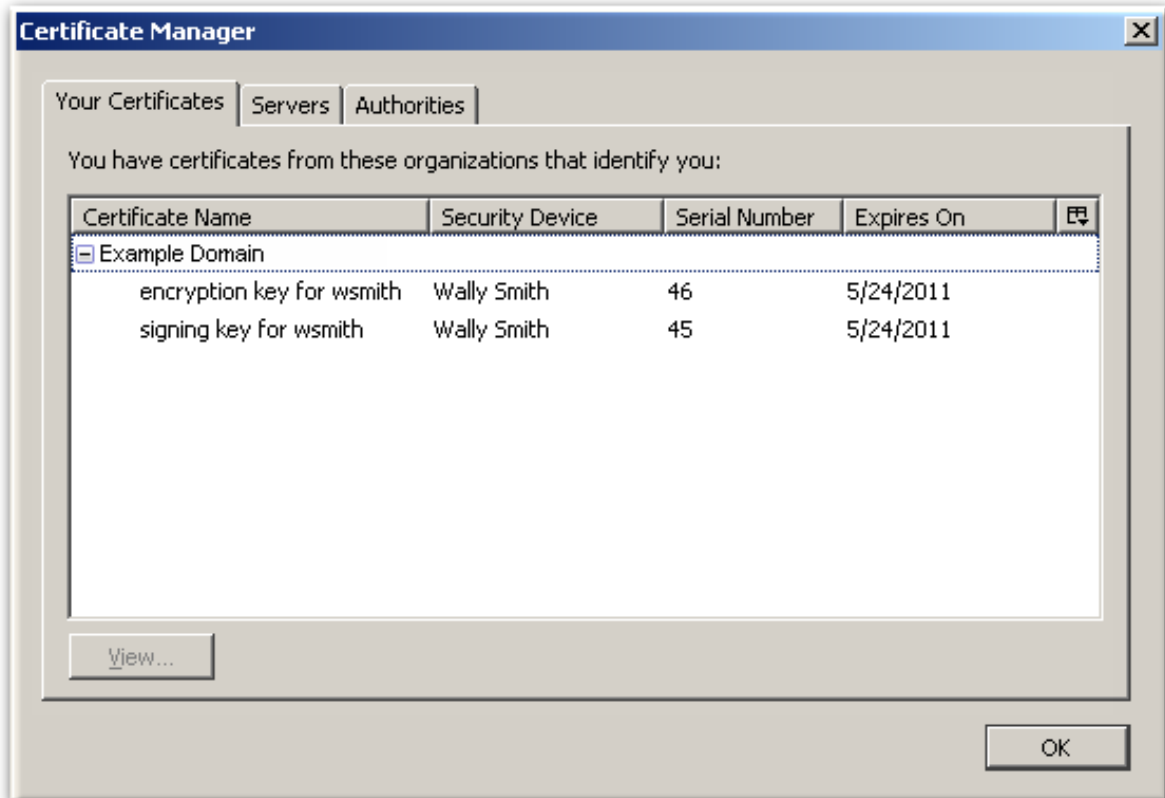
Certificate Manager

Your Certificates | Servers | Authorities

You have certificates from these organizations that identify you:

| Certificate Name | Security Device | Serial Number | Expires On |
|---|---|---|---|
| Example Domain | | | |
| encryption key for wsmith | Wally Smith | 46 | 5/24/2011 |
| signing key for wsmith | Wally Smith | 45 | 5/24/2011 |

View...

OK